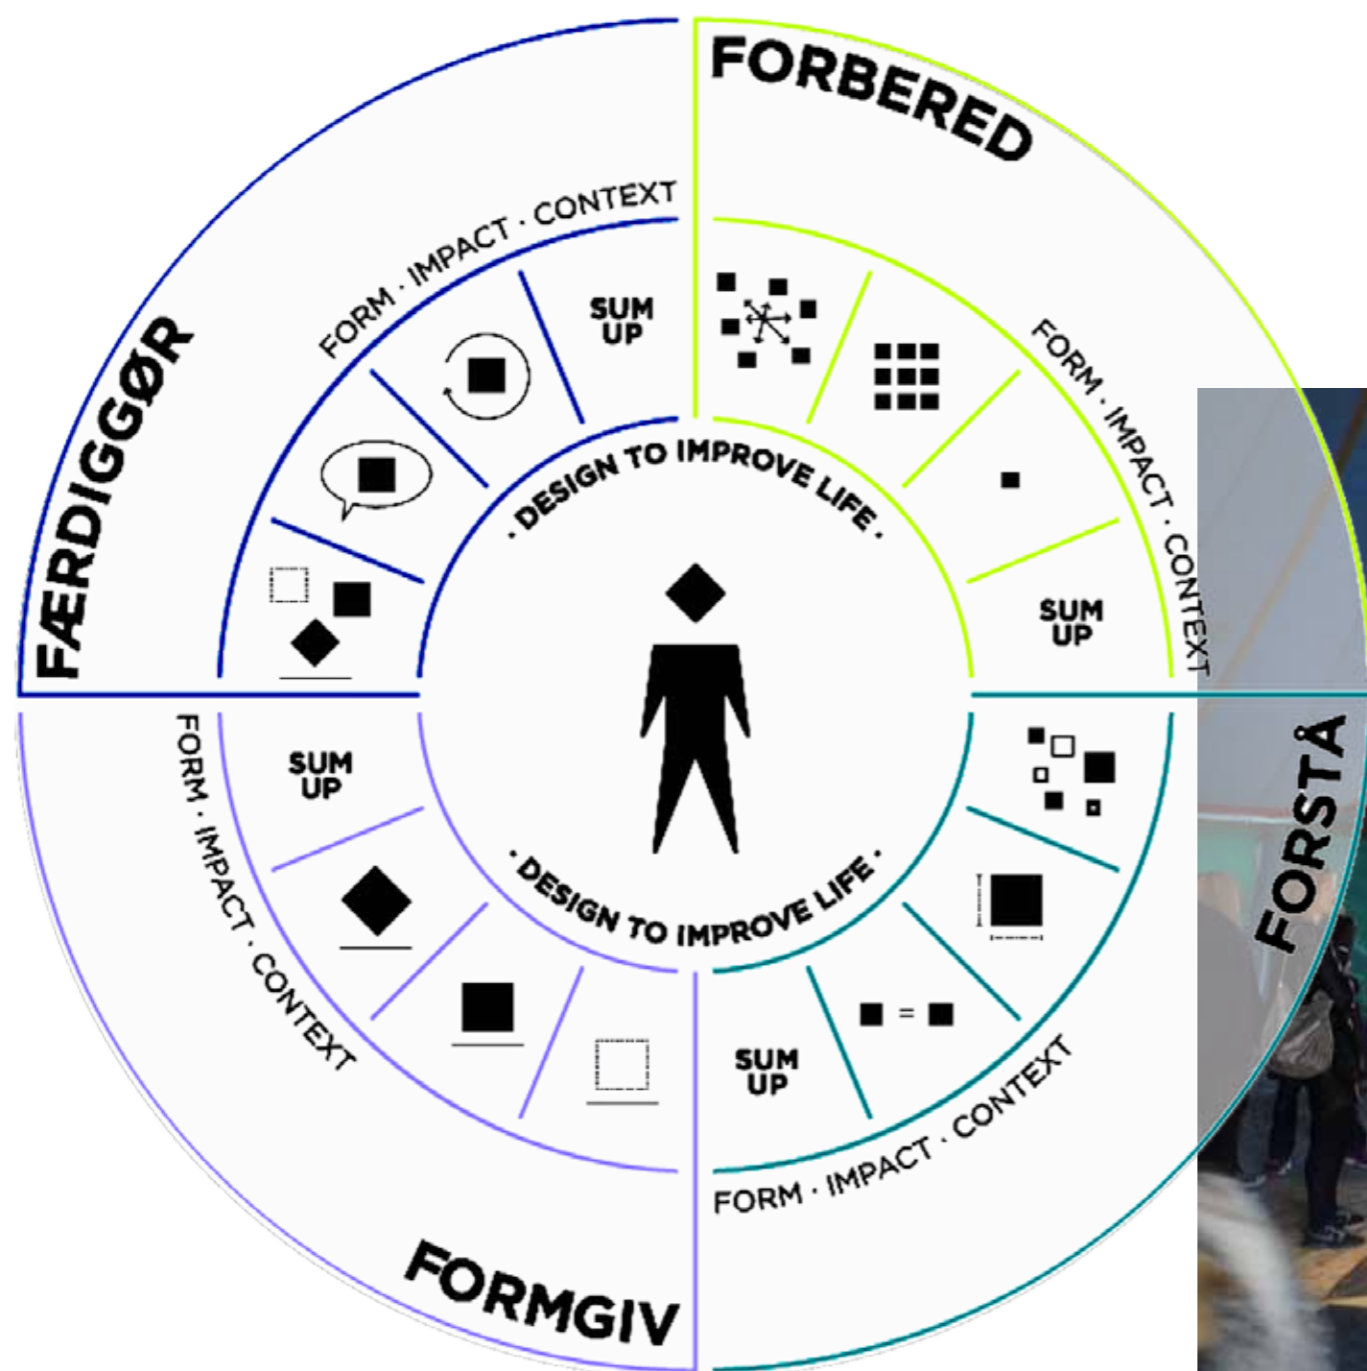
FORBERED

FORM · IMPACT · CONTEXT

SUM UP

FORSTÅ

FORM · IMPACT · CONTEXT

SUM UP

FORMGIV

FORM · IMPACT · CONTEXT

SUM UP

FÆRDIGGØR

FORM · IMPACT · CONTEXT

SUM UP

· DESIGN TO IMPROVE LIFE ·

· DESIGN TO IMPROVE LIFE ·